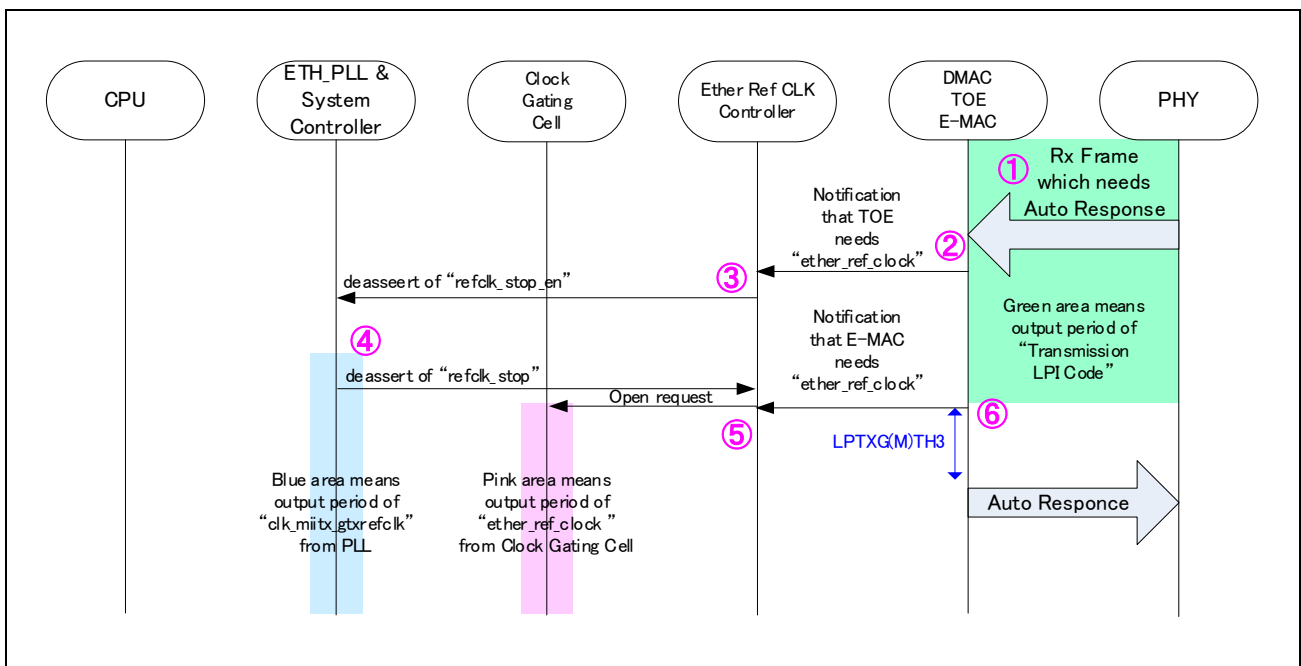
CPU

ETH_PLL & System Controller

Clock Gating Cell

Ether Ref CLK Controller

DMAC TOE E-MAC

PHY

① Rx Frame which needs Auto Response

Notification that TOE needs "ether_ref_clock"

②

③

deasseert of "refclk_stop_en"

Green area means output period of "Transmission LPI Code"

Notification that E-MAC needs "ether_ref_clock"

④

deassert of "refclk_stop"

Open request

⑥

⑤

LPTXG(M)TH3

Auto Responce

Blue area means output period of "clk_miitx_gtxrefclk" from PLL

Pink area means output period of "ether_ref_clock " from Clock Gating Cell